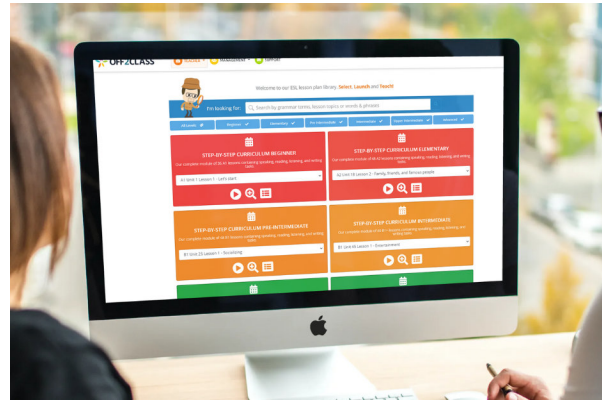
OFF2CLASS

Welcome to our ESL lesson plan library. Select, Launch and Teach!

I'm looking for

Search by grammar terms, lesson topics or words & phrases

STEP-BY-STEP CURRICULUM BEGINNER

Our complete module of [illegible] lessons containing speaking, reading, listening, and writing tasks

A1 Unit 1 Lesson 1 - Let's start

STEP-BY-STEP CURRICULUM ELEMENTARY

Our complete module of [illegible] lessons containing speaking, reading, listening, and writing tasks

A2 Unit 1 Lesson 2 - Family, friends, and famous people

STEP-BY-STEP CURRICULUM PRE-INTERMEDIATE

Our complete module of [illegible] lessons containing speaking, reading, listening, and writing tasks

B1 Unit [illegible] Lesson 1 - Recycling

STEP-BY-STEP CURRICULUM INTERMEDIATE

Our complete module of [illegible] lessons containing speaking, reading, listening, and writing tasks

B1 Unit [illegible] Lesson 1 - Environment